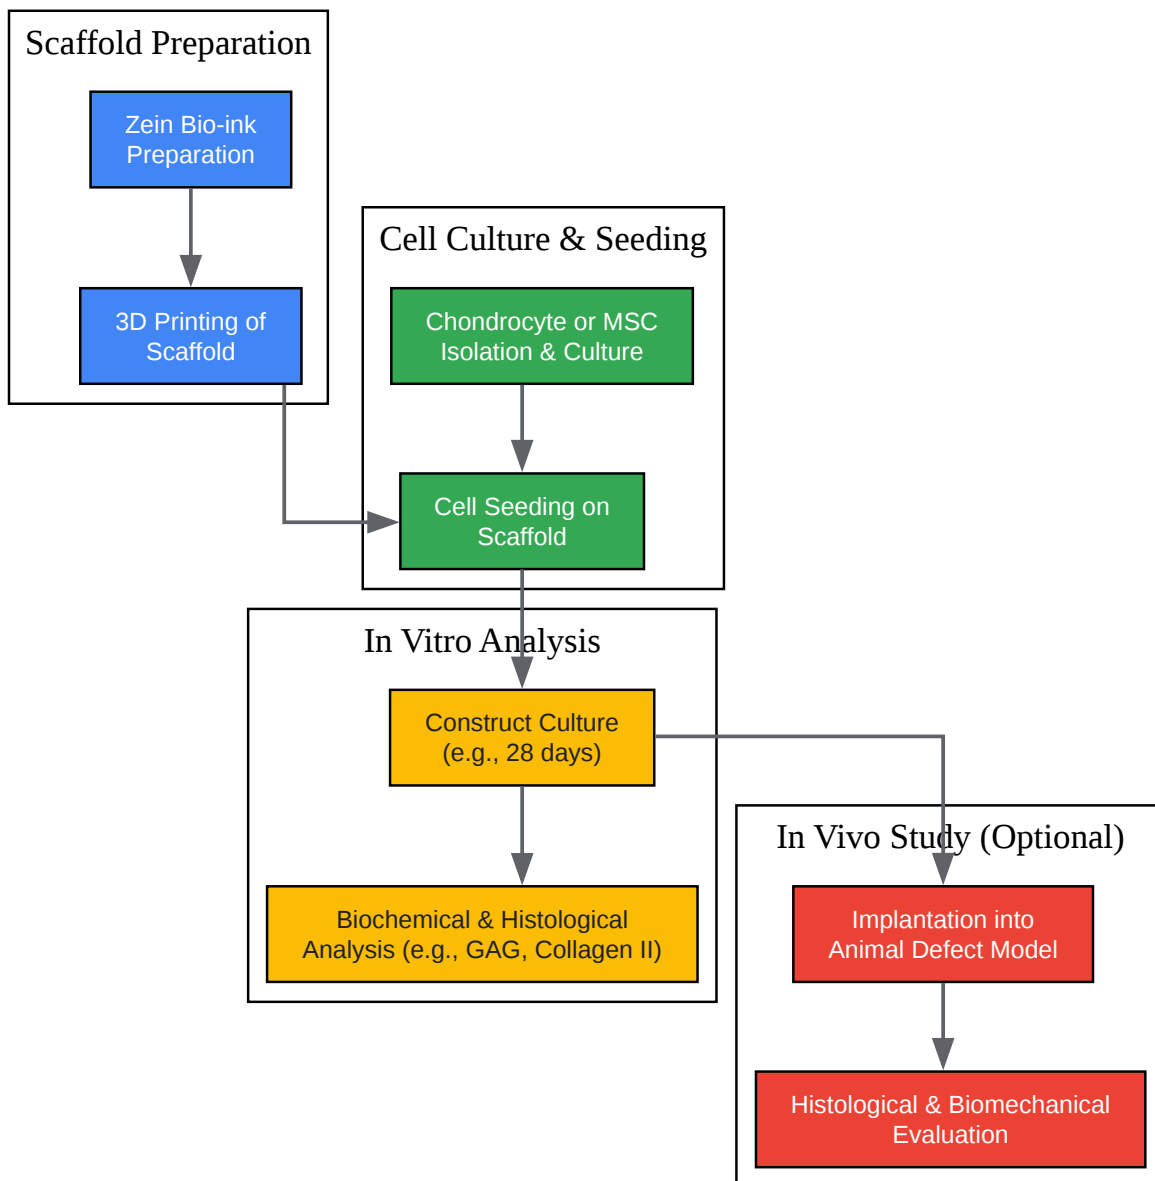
Scaffold Preparation

Zein Bio-ink Preparation

3D Printing of Scaffold

Cell Culture & Seeding

Chondrocyte or MSC Isolation & Culture

Cell Seeding on Scaffold

In Vitro Analysis

Construct Culture (e.g., 28 days)

Biochemical & Histological Analysis (e.g., GAG, Collagen II)

In Vivo Study (Optional)

Implantation into Animal Defect Model

Histological & Biomechanical Evaluation